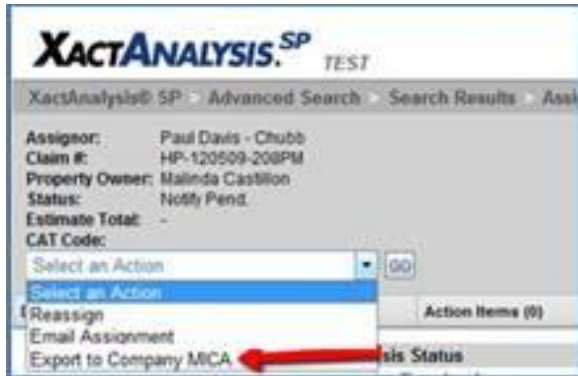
XactAnalysis.SP TEST

XactAnalysis® SP > Advanced Search > Search Results > Assi

Assignor: Paul Davis - Chubb
Claim #: HP-120509-208PM
Property Owner: Malinda Castillon
Status: Notify Pend.
Estimate Total: -
CAT Code:

Select an Action
GO

Select an Action
Reassign
Email Assignment
Export to Company MICA

Action Items (0)

sis Status